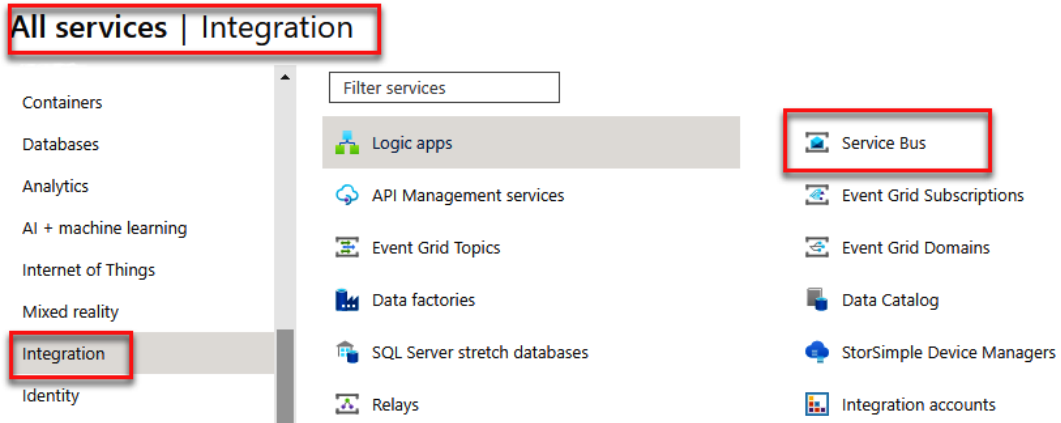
All services | Integration

Containers
Databases
Analytics
AI + machine learning
Internet of Things
Mixed reality
Integration
Identity

Filter services

Logic apps
API Management services
Event Grid Topics
Data factories
SQL Server stretch databases
Relays

Service Bus
Event Grid Subscriptions
Event Grid Domains
Data Catalog
StorSimple Device Managers
Integration accounts